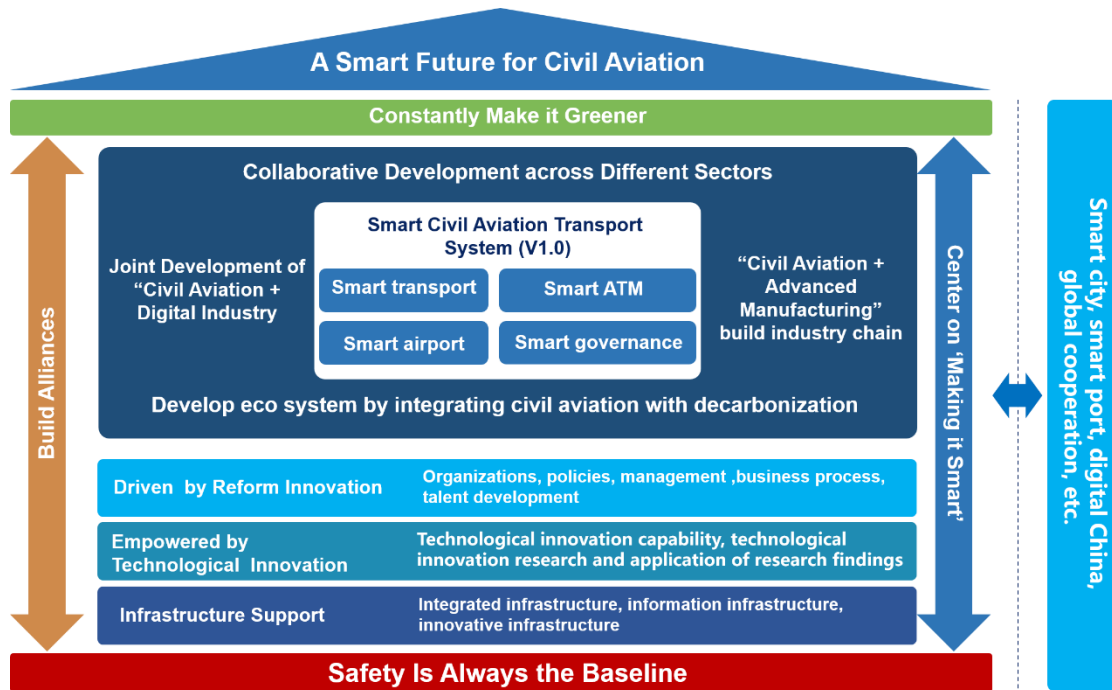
A Smart Future for Civil Aviation

Constantly Make it Greener

Build Alliances

Collaborative Development across Different Sectors

Joint Development of "Civil Aviation + Digital Industry

Smart Civil Aviation Transport System (V1.0)

Smart transport

Smart ATM

Smart airport

Smart governance

"Civil Aviation + Advanced Manufacturing" build industry chain

Develop eco system by integrating civil aviation with decarbonization

Center on 'Making it Smart'

Driven by Reform Innovation

Organizations, policies, management ,business process, talent development

Empowered by Technological Innovation

Technological innovation capability, technological innovation research and application of research findings

Infrastructure Support

Integrated infrastructure, information infrastructure, innovative infrastructure

Safety Is Always the Baseline

Smart city, smart port, digital China, global cooperation, etc.